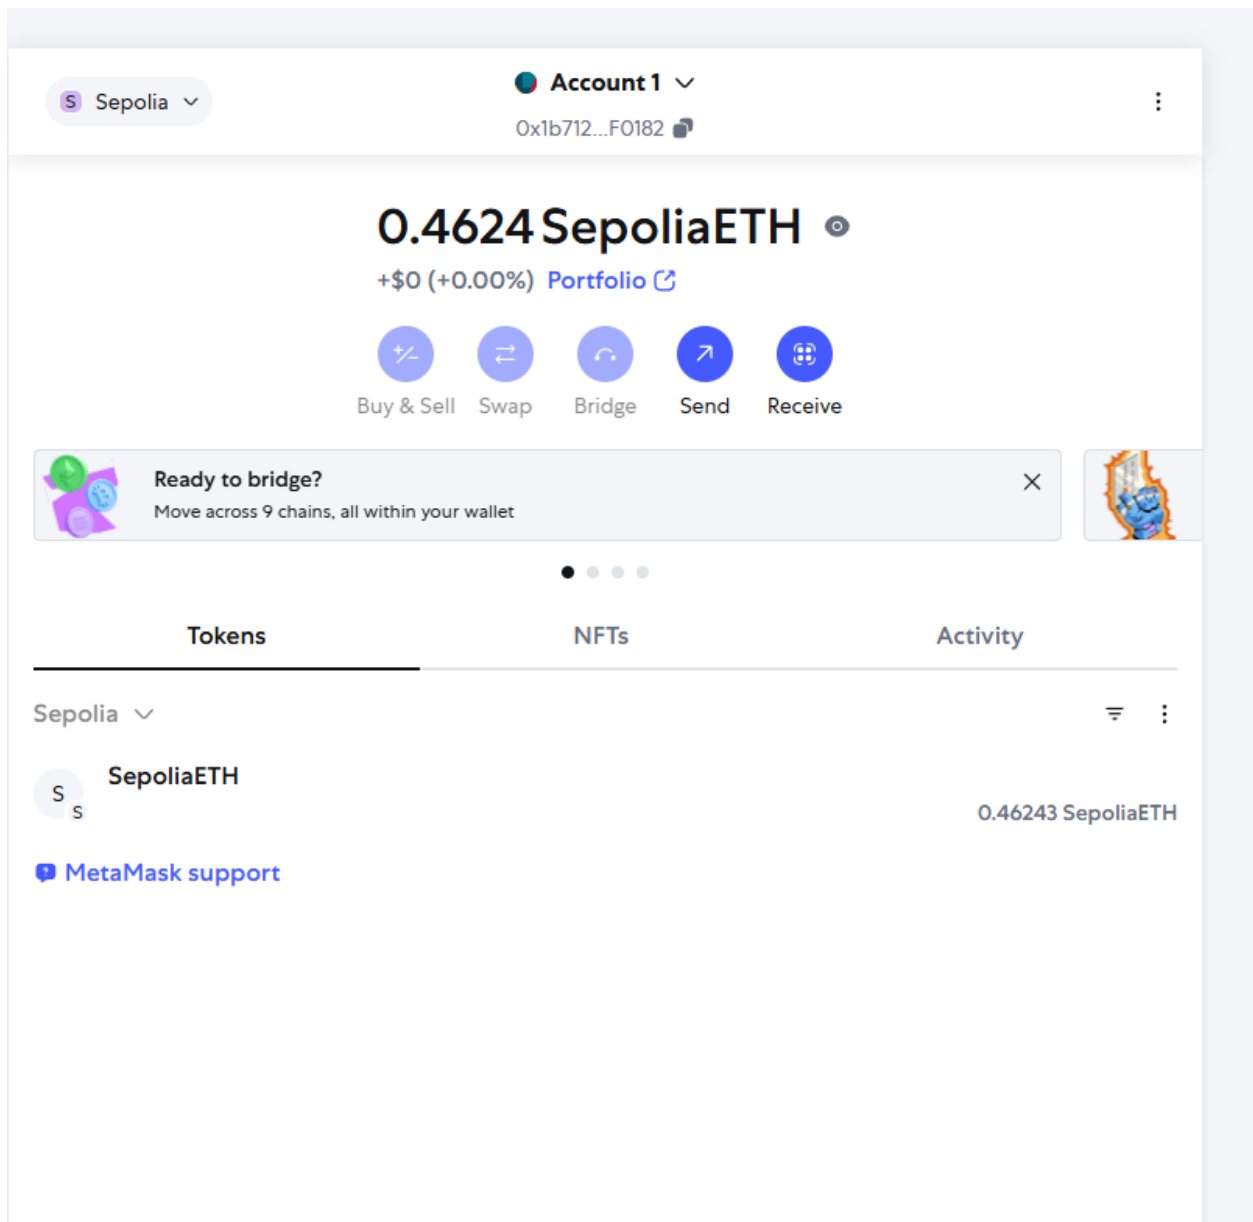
S Sepolia

Account 1

0x1b712...F0182

0.4624 SepoliaETH

+$0 (+0.00%) Portfolio

Buy & Sell Swap Bridge Send Receive

Ready to bridge?

Move across 9 chains, all within your wallet

Tokens NFTs Activity

Sepolia

S S SepoliaETH

0.46243 SepoliaETH

MetaMask support